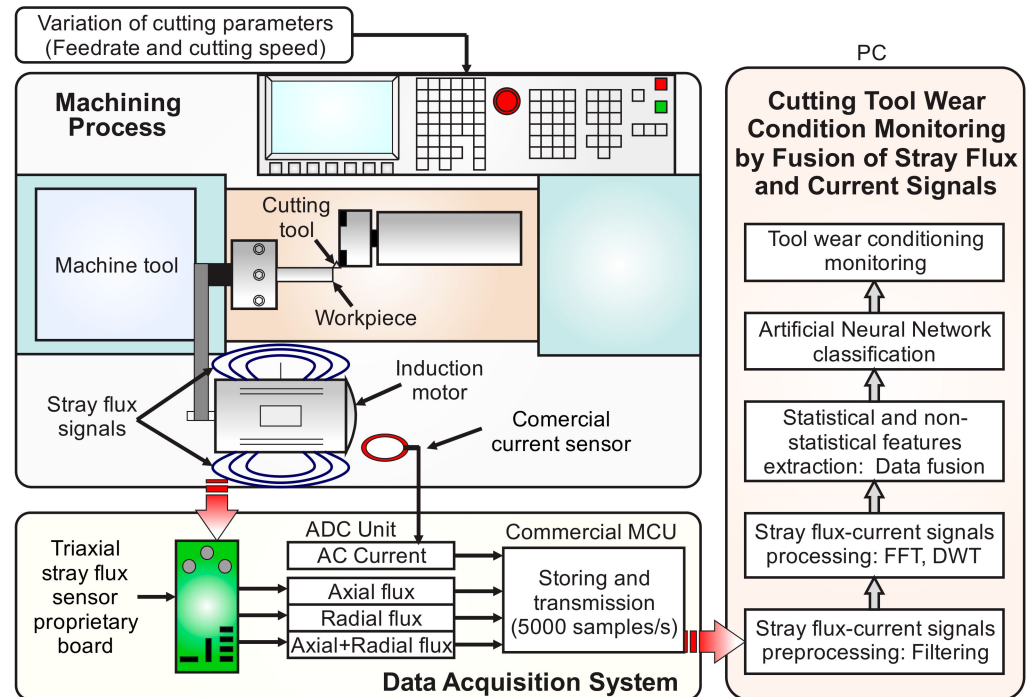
Variation of cutting parameters (Feedrate and cutting speed)

Machining Process

Machine tool

Cutting tool

Workpiece

Induction motor

Stray flux signals

Comercial current sensor

PC

Cutting Tool Wear Condition Monitoring by Fusion of Stray Flux and Current Signals

Tool wear conditioning monitoring

Artificial Neural Network classification

Statistical and non-statistical features extraction: Data fusion

Stray flux-current signals processing: FFT, DWT

Stray flux-current signals preprocessing: Filtering

Triaxial stray flux sensor proprietary board

ADC Unit

AC Current

Axial flux

Radial flux

Axial+Radial flux

Commercial MCU

Storing and transmission (5000 samples/s)

Data Acquisition System